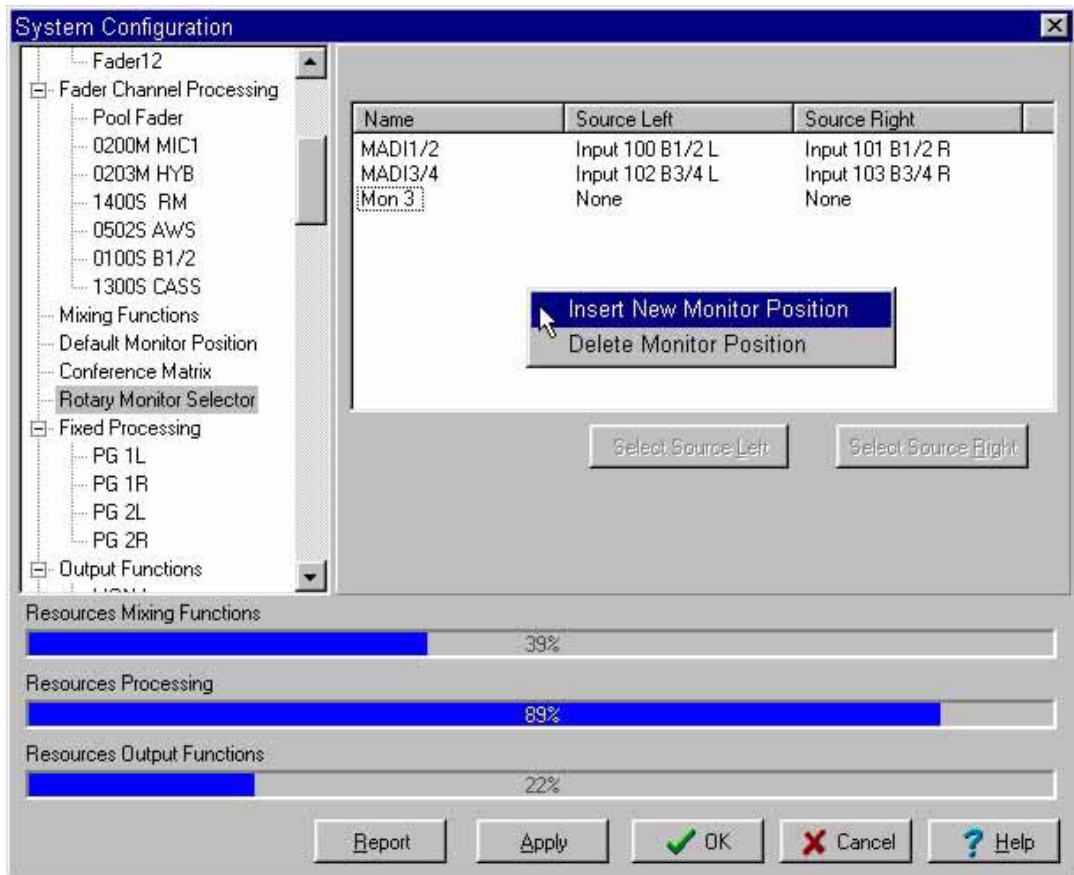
System Configuration

Fader12
Fader Channel Processing
Pool Fader
0200M MIC1
0203M HYB
1400S RM
0502S AWS
0100S B1/2
1300S CASS
Mixing Functions
Default Monitor Position
Conference Matrix
Rotary Monitor Selector
Fixed Processing
PG 1L
PG 1R
PG 2L
PG 2R
Output Functions
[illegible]

| Name | Source Left | Source Right |
|---|---|---|
| MADI1/2 | Input 100 B1/2 L | Input 101 B1/2 R |
| MADI3/4 | Input 102 B3/4 L | Input 103 B3/4 R |
| Mon 3 | None | None |

Insert New Monitor Position
Delete Monitor Position

Select Source Left
Select Source Right

Resources Mixing Functions
39%
Resources Processing
89%
Resources Output Functions
22%

Report
Apply
OK
Cancel
Help